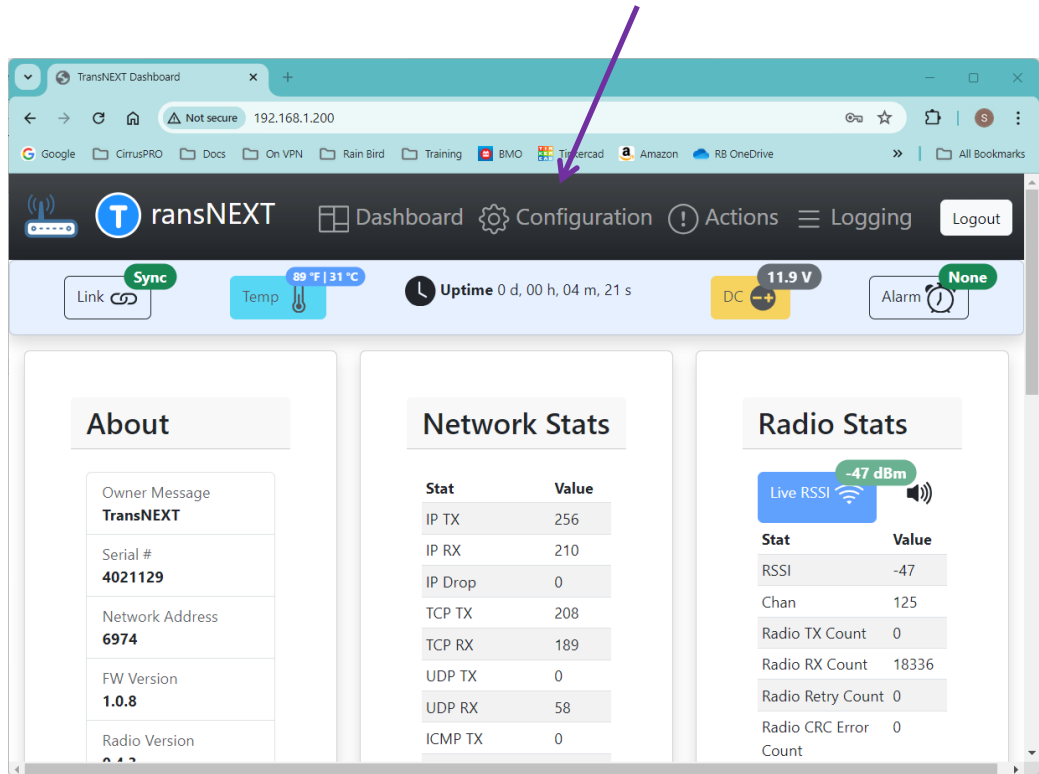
TransNEXT Dashboard
Not secure 192.168.1.200
Google CirrusPRO Docs On VPN Rain Bird Training BMO Tinkercad Amazon RB OneDrive All Bookmarks

T ransNEXT
Dashboard Configuration Actions Logging Logout

Link Sync
Temp 89 °F | 31 °C
Uptime 0 d, 00 h, 04 m, 21 s
DC 11.9 V
Alarm None

About

Owner Message
TransNEXT

Serial #
4021129

Network Address
6974

FW Version
1.0.8

Radio Version
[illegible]

Network Stats

| Stat | Value |
|---|---|
| IP TX | 256 |
| IP RX | 210 |
| IP Drop | 0 |
| TCP TX | 208 |
| TCP RX | 189 |
| UDP TX | 0 |
| UDP RX | 58 |
| ICMP TX | 0 |

Radio Stats

Live RSSI -47 dBm

| Stat | Value |
|---|---|
| RSSI | -47 |
| Chan | 125 |
| Radio TX Count | 0 |
| Radio RX Count | 18336 |
| Radio Retry Count | 0 |
| Radio CRC Error Count | 0 |